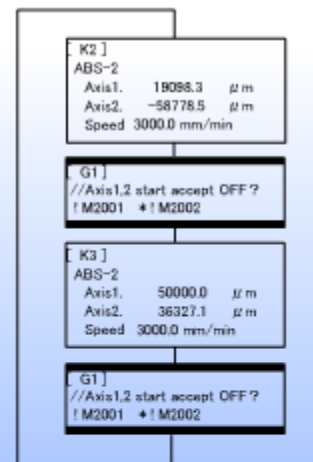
[ K2 ]
ABS-2
Axis1. 19098.3 μm
Axis2. -58778.5 μm
Speed 3000.0 mm/min

[ G1 ]
//Axis1,2 start accept OFF?
!M2001 *!M2002

[ K3 ]
ABS-2
Axis1. 50000.0 μm
Axis2. 36327.1 μm
Speed 3000.0 mm/min

[ G1 ]
//Axis1,2 start accept OFF?
!M2001 *!M2002